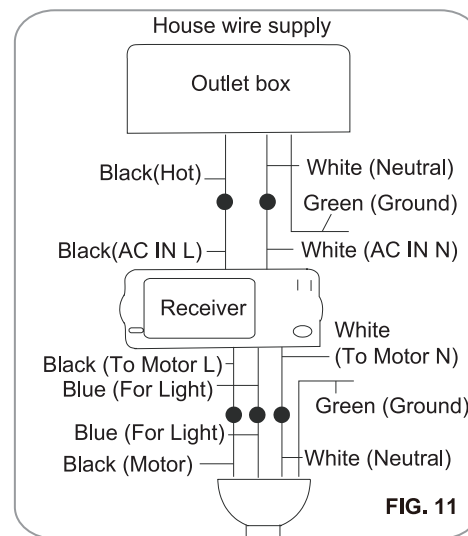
House wire supply

Outlet box

Black(Hot)

White (Neutral)

Green (Ground)

Black(AC IN L)

White (AC IN N)

Receiver

White (To Motor N)

Black (To Motor L)

Blue (For Light)

Green (Ground)

Blue (For Light)

Black (Motor)

White (Neutral)

FIG. 11